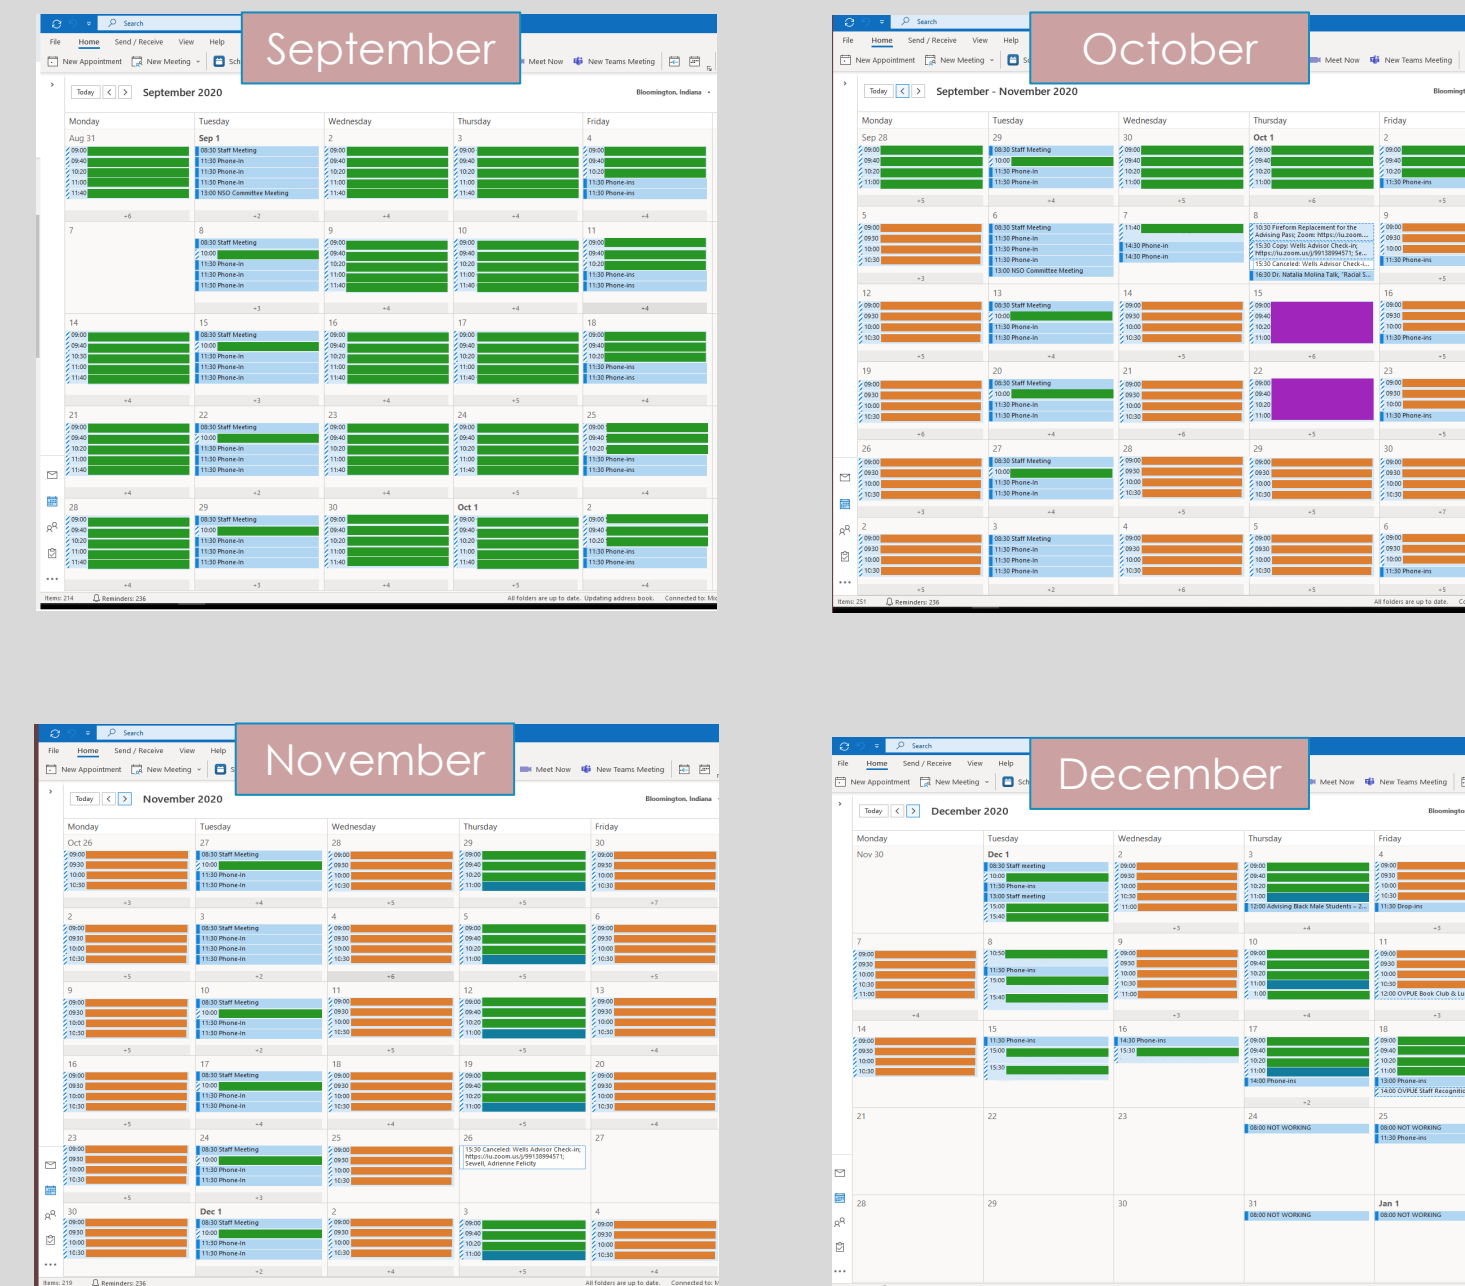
September

Search
File Home Send / Receive View Help
New Appointment New Meeting Meet Now New Teams Meeting
Today September 2020 Bloomington, Indiana

| Monday | Tuesday | Wednesday | Thursday | Friday |
|---|---|---|---|---|
| Aug 31 09:00 09:40 10:20 11:00 11:40 +6 | Sep 1 08:30 Staff Meeting 11:30 Phone-In 11:30 Phone-In 11:30 Phone-In 13:00 NSO Committee Meeting +2 | 2 09:00 09:40 10:20 11:00 11:40 +4 | 3 09:00 09:40 10:20 11:00 11:40 +4 | 4 09:00 09:40 10:20 11:30 Phone-ins 11:30 Phone-ins +4 |
| 7 | 8 08:30 Staff Meeting 10:00 11:30 Phone-In 11:30 Phone-In 11:30 Phone-In +3 | 9 09:00 09:40 10:20 11:00 11:40 +4 | 10 09:00 09:40 10:20 11:00 11:40 +4 | 11 09:00 09:40 10:20 11:30 Phone-ins 11:30 Phone-ins +4 |
| 14 09:00 09:40 10:30 11:00 11:40 +4 | 15 08:30 Staff Meeting 10:00 11:30 Phone-In 11:30 Phone-In 11:30 Phone-In +3 | 16 09:00 09:40 10:20 11:00 11:40 +4 | 17 09:00 09:40 10:20 11:00 11:40 +5 | 18 09:00 09:40 10:20 11:30 Phone-ins 11:30 Phone-ins +4 |
| 21 09:00 09:40 10:20 11:00 11:40 +4 | 22 08:30 Staff Meeting 10:00 11:30 Phone-In 11:30 Phone-In 11:30 Phone-In +2 | 23 09:00 09:40 10:20 11:00 11:40 +4 | 24 09:00 09:40 10:20 11:00 11:40 +5 | 25 09:00 09:40 10:20 11:30 Phone-ins 11:30 Phone-ins +4 |
| 28 09:00 09:40 10:20 11:00 11:40 +4 | 29 08:30 Staff Meeting 10:00 11:30 Phone-In 11:30 Phone-In 11:30 Phone-In +3 | 30 09:00 09:40 10:20 11:00 11:40 +4 | Oct 1 09:00 09:40 10:20 11:00 11:40 +5 | 2 09:00 09:40 10:20 11:30 Phone-ins 11:30 Phone-ins +4 |

Items: 214 Reminders: 236 All folders are up to date. Updating address book. Connected to: Mic

October

Search
File Home Send / Receive View Help
New Appointment New Meeting Meet Now New Teams Meeting
Today September - November 2020 Bloomingt

| Monday | Tuesday | Wednesday | Thursday | Friday |
|---|---|---|---|---|
| Sep 28 09:00 09:40 10:20 11:00 +5 | 29 08:30 Staff Meeting 10:00 11:30 Phone-In 11:30 Phone-In +4 | 30 09:00 09:40 10:20 11:00 +5 | Oct 1 09:00 09:40 10:20 11:00 +6 | 2 09:00 09:40 10:20 11:30 Phone-ins +5 |
| 5 09:00 09:30 10:00 10:30 +3 | 6 08:30 Staff Meeting 11:30 Phone-In 11:30 Phone-In 11:30 Phone-In 13:00 NSO Committee Meeting | 7 11:40 14:30 Phone-in 14:30 Phone-in | 8 10:30 Fireform Replacement for the Advising Pass; Zoom: https://iu.zoom.... 15:30 Copy: Wells Advisor Check-in; https://iu.zoom.us/j/99138994571; Se... 15:30 Canceled: Wells Advisor Check-i... 16:30 Dr. Natalia Molina Talk, "Racial S... | 9 09:00 09:30 10:00 11:30 Phone-ins +5 |
| 12 09:00 09:30 10:00 10:30 +5 | 13 08:30 Staff Meeting 10:00 11:30 Phone-In 11:30 Phone-In +4 | 14 09:00 09:30 10:00 10:30 +5 | 15 09:00 09:40 10:20 11:00 +6 | 16 09:00 09:30 10:00 11:30 Phone-ins +5 |
| 19 09:00 09:30 10:00 10:30 +6 | 20 08:30 Staff Meeting 10:00 11:30 Phone-In 11:30 Phone-In +4 | 21 09:00 09:30 10:00 10:30 +6 | 22 09:00 09:40 10:20 11:00 +5 | 23 09:00 09:30 10:00 11:30 Phone-ins +5 |
| 26 09:00 09:30 10:00 10:30 +3 | 27 08:30 Staff Meeting 10:00 11:30 Phone-In 11:30 Phone-In +4 | 28 09:00 09:30 10:00 10:30 +5 | 29 09:00 09:30 10:00 10:30 +5 | 30 09:00 09:30 10:00 10:30 +7 |
| 2 09:00 09:30 10:00 10:30 +5 | 3 08:30 Staff Meeting 11:30 Phone-In 11:30 Phone-In 11:30 Phone-In +2 | 4 09:00 09:30 10:00 10:30 +6 | 5 09:00 09:30 10:00 10:30 +5 | 6 09:00 09:30 10:00 11:30 Phone-ins +5 |

Items: 251 Reminders: 236 All folders are up to date. Co

November

Search
File Home Send / Receive View Help
New Appointment New Meeting Meet Now New Teams Meeting
Today November 2020 Bloomington, Indiana

| Monday | Tuesday | Wednesday | Thursday | Friday |
|---|---|---|---|---|
| Oct 26 09:00 09:30 10:00 10:30 +3 | 27 08:30 Staff Meeting 10:00 11:30 Phone-In 11:30 Phone-In +4 | 28 09:00 09:30 10:00 10:30 +5 | 29 09:00 09:40 10:20 11:00 +5 | 30 09:00 09:30 10:00 10:30 +7 |
| 2 09:00 09:30 10:00 10:30 +5 | 3 08:30 Staff Meeting 11:30 Phone-In 11:30 Phone-In 11:30 Phone-In +2 | 4 09:00 09:30 10:00 10:30 +6 | 5 09:00 09:40 10:20 11:00 +5 | 6 09:00 09:30 10:00 10:30 +5 |
| 9 09:00 09:30 10:00 10:30 +5 | 10 08:30 Staff Meeting 10:00 11:30 Phone-In 11:30 Phone-In +2 | 11 09:00 09:30 10:00 10:30 +5 | 12 09:00 09:40 10:20 11:00 +5 | 13 09:00 09:30 10:00 10:30 +4 |
| 16 09:00 09:30 10:00 10:30 +5 | 17 08:30 Staff Meeting 10:00 11:30 Phone-In 11:30 Phone-In +4 | 18 09:00 09:30 10:00 10:30 +4 | 19 09:00 09:40 10:20 11:00 +5 | 20 09:00 09:30 10:00 10:30 +4 |
| 23 09:00 09:30 10:00 10:30 +5 | 24 08:30 Staff Meeting 10:00 11:30 Phone-In 11:30 Phone-In +3 | 25 09:00 09:30 10:00 10:30 | 26 15:30 Canceled: Wells Advisor Check-in; https://iu.zoom.us/j/99138994571; Sewell, Adrienne Felicity | 27 |
| 30 09:00 09:30 10:00 10:30 | Dec 1 08:30 Staff Meeting 10:00 11:30 Phone-In 11:30 Phone-In +2 | 2 09:00 09:30 10:00 10:30 +4 | 3 09:00 09:40 10:20 11:00 +5 | 4 09:00 09:30 10:00 10:30 +4 |

Items: 219 Reminders: 236 All folders are up to date. Connected to: M

December

Search
File Home Send / Receive View Help
New Appointment New Meeting Meet Now New Teams Meeting
Today December 2020 Bloomingto

| Monday | Tuesday | Wednesday | Thursday | Friday |
|---|---|---|---|---|
| Nov 30 | Dec 1 08:30 Staff meeting 10:00 11:30 Phone-ins 13:00 Staff meeting 15:00 15:40 | 2 09:00 09:30 10:00 10:30 11:00 +3 | 3 09:00 09:40 10:20 11:00 12:00 Advising Black Male Students – 2... +4 | 4 09:00 09:30 10:00 10:30 11:30 Drop-ins +3 |
| 7 09:00 09:30 10:00 10:30 11:00 +4 | 8 10:50 11:30 Phone-ins 15:00 15:40 | 9 09:00 09:30 10:00 10:30 11:00 +3 | 10 09:00 09:40 10:20 11:00 1:00 +4 | 11 09:00 09:30 10:00 10:30 12:00 OVPUE Book Club & Lu +3 |
| 14 09:00 09:30 10:00 10:30 | 15 11:30 Phone-ins 15:00 15:30 | 16 14:30 Phone-ins 15:30 | 17 09:00 09:40 10:20 11:00 14:00 Phone-ins +2 | 18 09:00 09:40 10:20 11:00 13:00 Phone-ins 14:00 OVPUE Staff Recognitio |
| 21 | 22 | 23 | 24 08:00 NOT WORKING | 25 08:00 NOT WORKING 11:30 Phone-ins |
| 28 | 29 | 30 | 31 08:00 NOT WORKING | Jan 1 08:00 NOT WORKING |